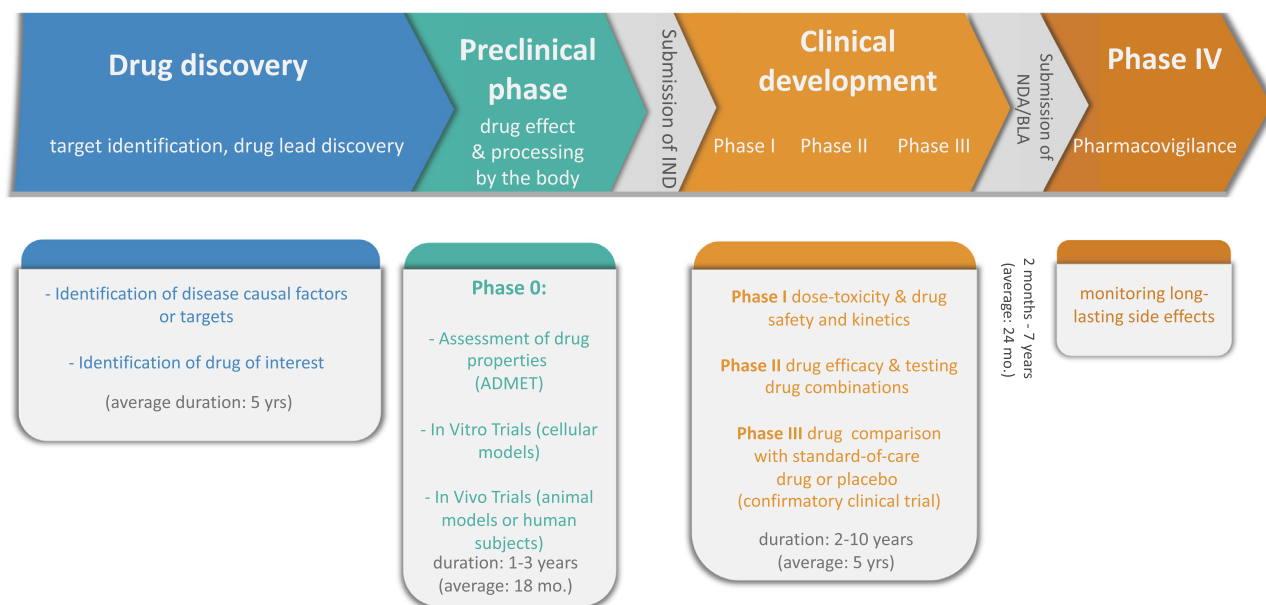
Drug discovery

target identification, drug lead discovery

Preclinical phase

drug effect & processing by the body

Submission of IND

Clinical development

Phase I Phase II Phase III

Submission of NDA/BLA

Phase IV

Pharmacovigilance

- Identification of disease causal factors or targets

- Identification of drug of interest

(average duration: 5 yrs)

Phase 0:

- Assessment of drug properties (ADMET)

- In Vitro Trials (cellular models)

- In Vivo Trials (animal models or human subjects)

duration: 1-3 years (average: 18 mo.)

Phase I dose-toxicity & drug safety and kinetics

Phase II drug efficacy & testing drug combinations

Phase III drug comparison with standard-of-care drug or placebo (confirmatory clinical trial)

duration: 2-10 years (average: 5 yrs)

2 months - 7 years (average: 24 mo.)

monitoring long-lasting side effects